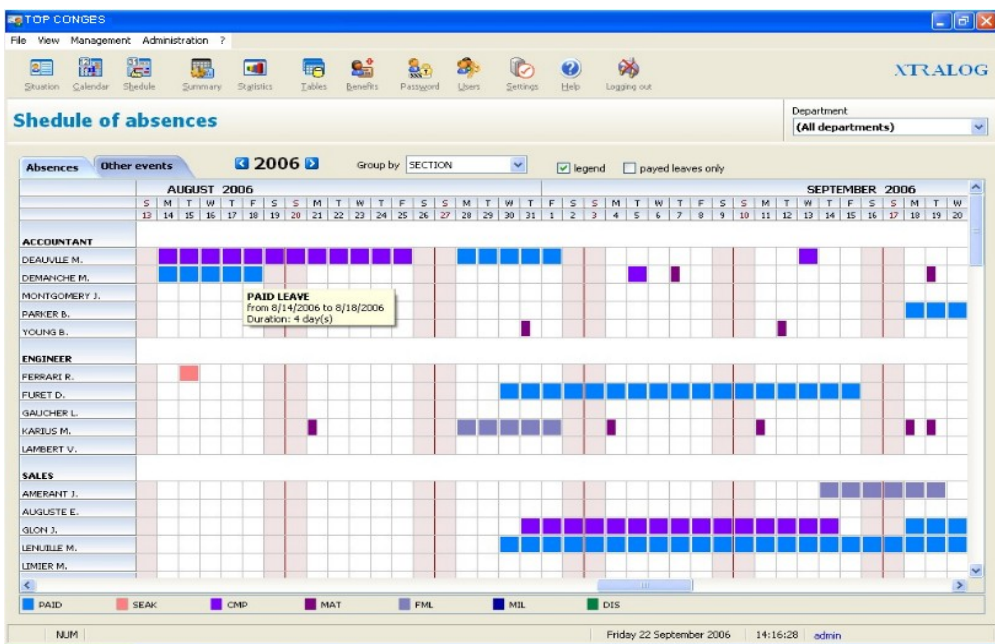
TOP CONGES

File View Management Administration ?

Situation Calendar Shedule Summary Statistics Tables Benefits Password Users Settings Help Logging out

XTRALOG

Shedule of absences

Department
(All departments)

Absences Other events

2006

Group by SECTION

legend payed leaves only

AUGUST 2006

SEPTEMBER 2006

| S | M | T | W | T | F | S | S | M | T | W | T | F | S | S | M | T | W | T | F | S | S | M | T | W | T | F | S | S | M | T | W | T | F | S | S | M | T | W |
|---|---|---|---|---|---|---|---|---|---|---|---|---|---|---|---|---|---|---|---|---|---|---|---|---|---|---|---|---|---|---|---|---|---|---|---|---|---|---|
| 13 | 14 | 15 | 16 | 17 | 18 | 19 | 20 | 21 | 22 | 23 | 24 | 25 | 26 | 27 | 28 | 29 | 30 | 31 | 1 | 2 | 3 | 4 | 5 | 6 | 7 | 8 | 9 | 10 | 11 | 12 | 13 | 14 | 15 | 16 | 17 | 18 | 19 | 20 |

ACCOUNTANT
DEAUVILLE M.
DEMANCHE M.
MONTGOMERY J.
PARKER B.
YOUNG B.

PAID LEAVE
from 8/14/2006 to 8/18/2006
Duration: 4 day(s)

ENGINEER
FERRARI R.
FURET D.
GAUCHER L.
KARIUS M.
LAMBERT V.

SALES
AMERANT J.
AUGUSTE E.
GLON J.
LENUILLE M.
LIMIER M.

PAID SEAK CMP MAT FML MIL DIS

NUM Friday 22 September 2006 14:16:28 admin